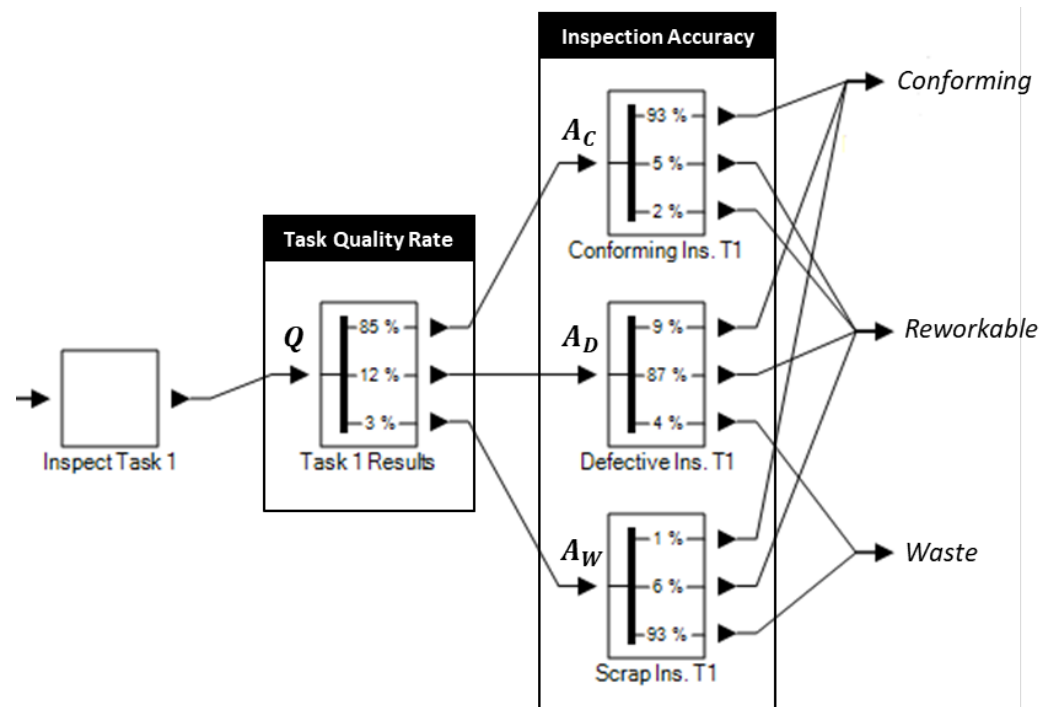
Inspection Accuracy

Conforming

$A_C$

93 %

5 %

2 %

Conforming Ins. T1

Task Quality Rate

$Q$

85 %

12 %

3 %

Task 1 Results

Inspect Task 1

$A_D$

9 %

87 %

4 %

Defective Ins. T1

Reworkable

$A_W$

1 %

6 %

93 %

Scrap Ins. T1

Waste